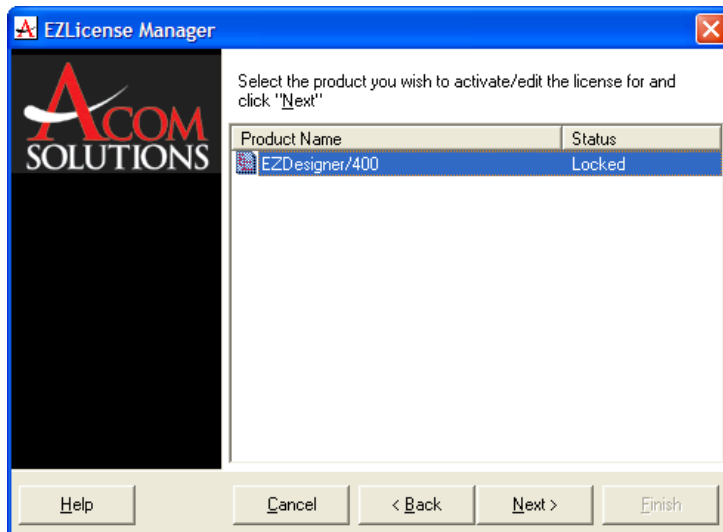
EZLicense Manager

ACOM SOLUTIONS

Select the product you wish to activate/edit the license for and click "Next"

| Product Name | Status |
|---|---|
| EZDesigner/400 | Locked |

Help

Cancel

< Back

Next >

Finish